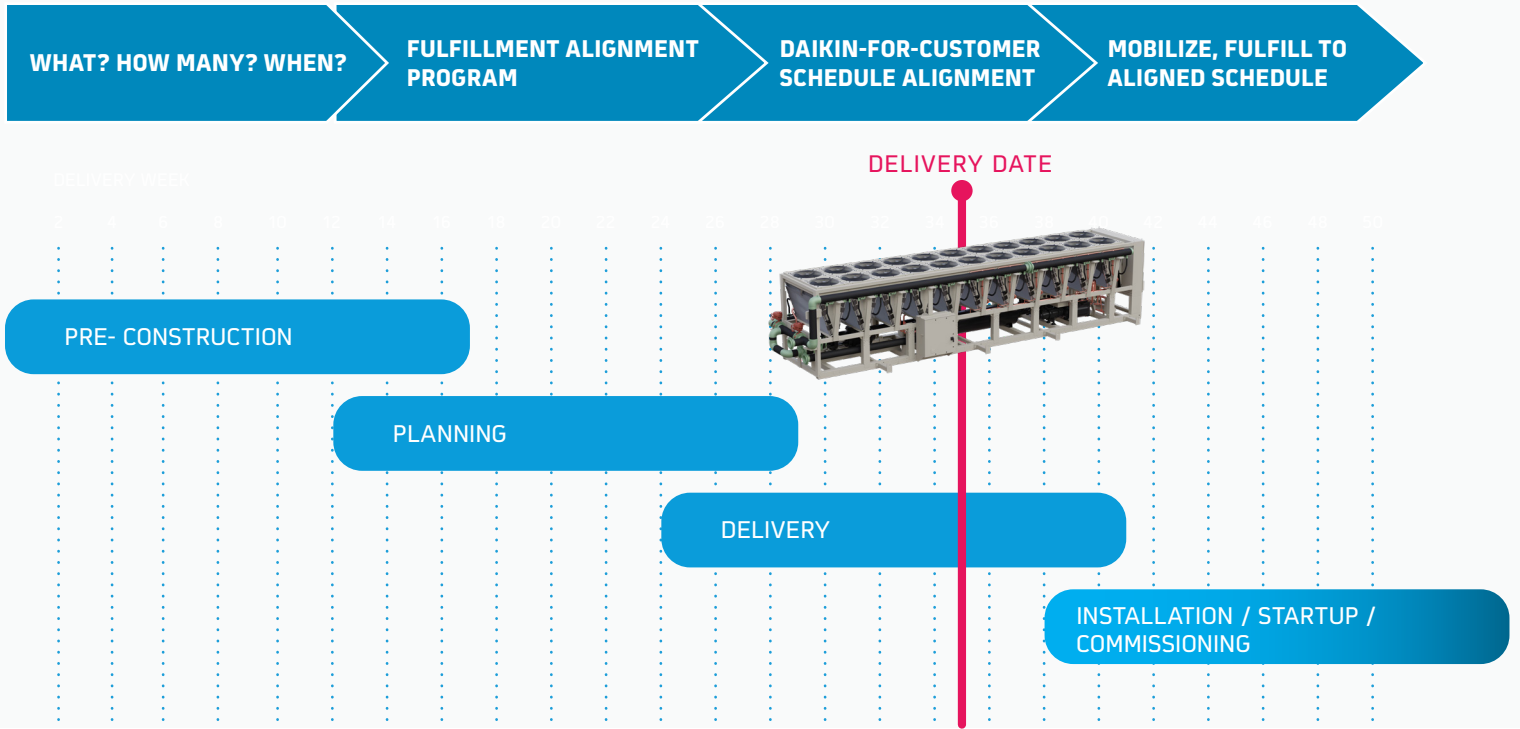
WHAT? HOW MANY? WHEN?

FULFILLMENT ALIGNMENT PROGRAM

DAIKIN-FOR-CUSTOMER SCHEDULE ALIGNMENT

MOBILIZE, FULFILL TO ALIGNED SCHEDULE

DELIVERY DATE

DELIVERY WEEK

2 4 6 8 10 12 14 16 18 20 22 24 26 28 30 32 34 36 38 40 42 44 46 48 50

PRE- CONSTRUCTION

PLANNING

DELIVERY

INSTALLATION / STARTUP / COMMISSIONING